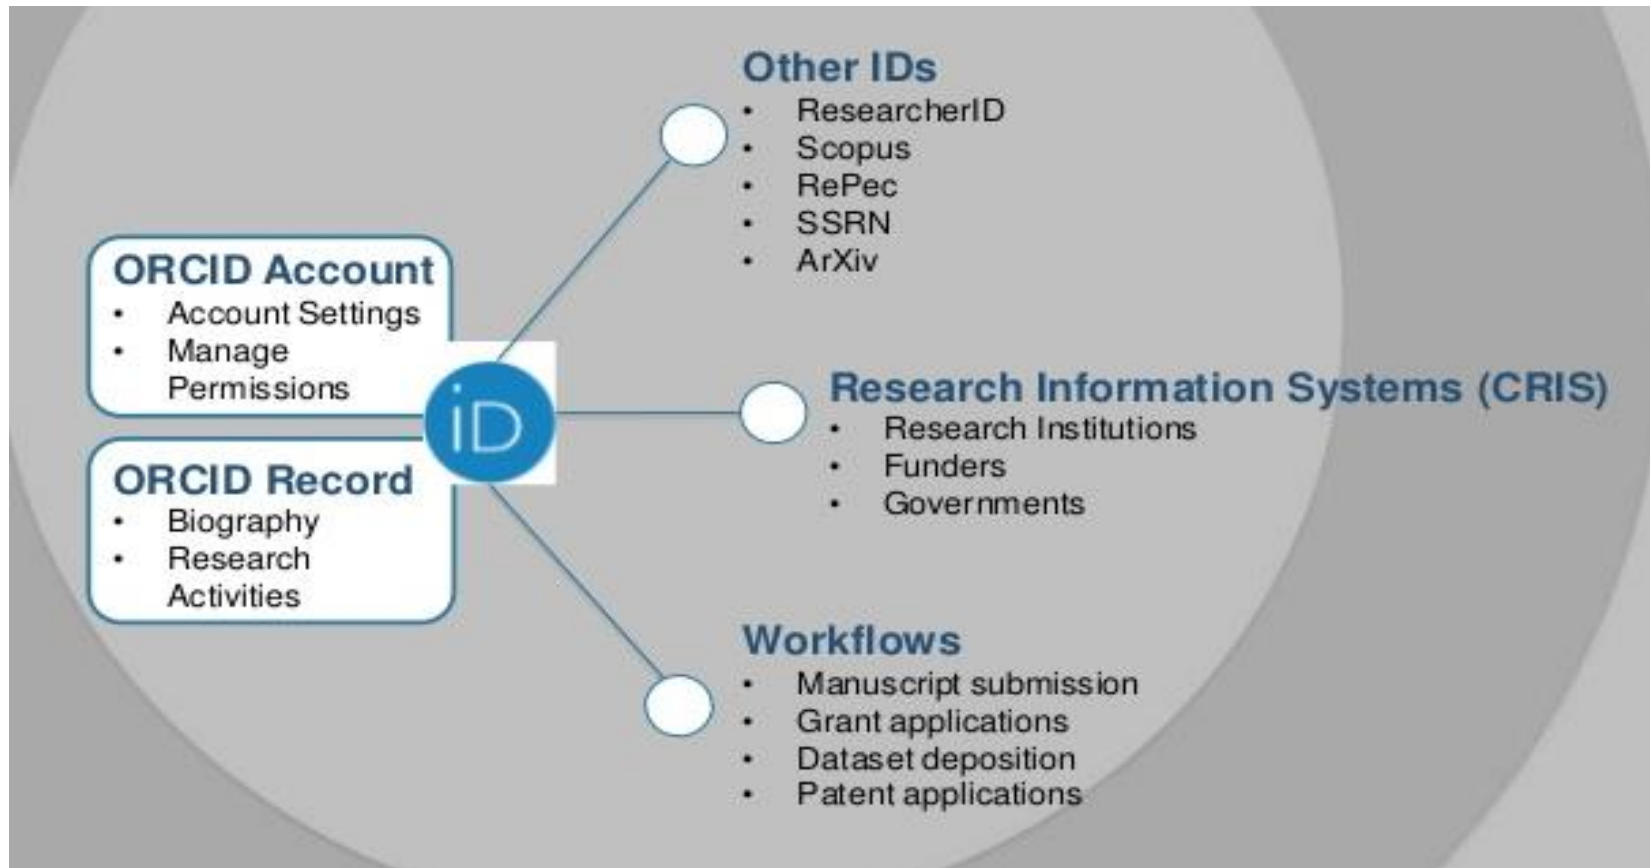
ORCID Account
- Account Settings
- Manage Permissions

ORCID Record
- Biography
- Research Activities

iD

Other IDs
- ResearcherID
- Scopus
- RePec
- SSRN
- ArXiv

Research Information Systems (CRIS)
- Research Institutions
- Funders
- Governments

Workflows
- Manuscript submission
- Grant applications
- Dataset deposition
- Patent applications